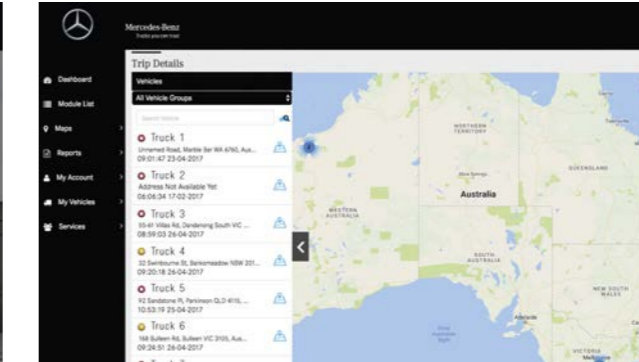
Mercedes-Benz
Trucks you can trust

Dashboard
Module List
Maps
Reports
My Account
My Vehicles
Services

Trip Details

Vehicles
All Vehicle Groups
Search Vehicle

Truck 1
Unnamed Road, Marble Bar WA 6760, Aus...
09:01:47 23-04-2017

Truck 2
Address Not Available Yet
06:06:34 17-02-2017

Truck 3
33-41 Villas Rd, Dandenong South VIC ...
08:59:03 26-04-2017

Truck 4
32 Swinbourne St, Bankmeadow NSW 201...
09:20:18 26-04-2017

Truck 5
92 Sandstone Pl, Parkinson QLD 4115, ...
10:53:19 25-04-2017

Truck 6
168 Sulleen Rd, Sulleen VIC 3105, Aus...
09:24:51 26-04-2017

3

NORTHERN TERRITORY
QUEENSLAND
WESTERN AUSTRALIA
Australia
SOUTH AUSTRALIA
NEW SOUTH WALES
VICTORIA
Adelaide